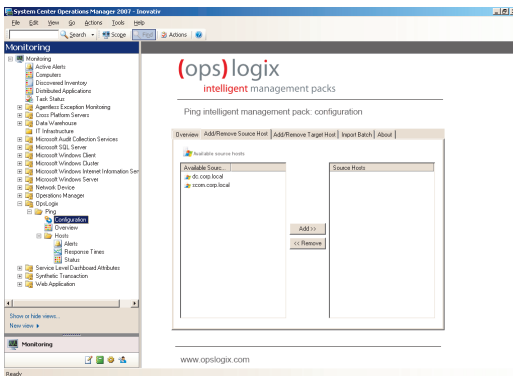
System Center Operations Manager 2007 - Invictus

File Edit View Go Actions Tools Help

Search Scope Find Actions

Monitoring

Monitoring
Active Alerts
Computers
Discovered Inventory
Distributed Applications
Task Status
Agentless Exception Monitoring
Cross Platform Servers
Data Warehouse
IT Infrastructure
Microsoft Audit Collection Services
Microsoft SQL Server
Microsoft Windows Client
Microsoft Windows Cluster
Microsoft Windows Internet Information Ser
Microsoft Windows Server
Network Device
Operations Manager
OpsLogix
Ping
Configuration
Overview
Hosts
Alerts
Response Times
Status
Service Level Dashboard Attributes
Synthetic Transaction
Web Application

Show or hide views...
New view ▸

Monitoring

(ops) logix
intelligent management packs

Ping intelligent management pack: configuration

Overview | Add/Remove Source Host | Add/Remove Target Host | Import Batch | About

Available source hosts

Available Sourc...
dc.corp.local
scom.corp.local

Add >>
<< Remove

Source Hosts

www.opslogix.com

Ready